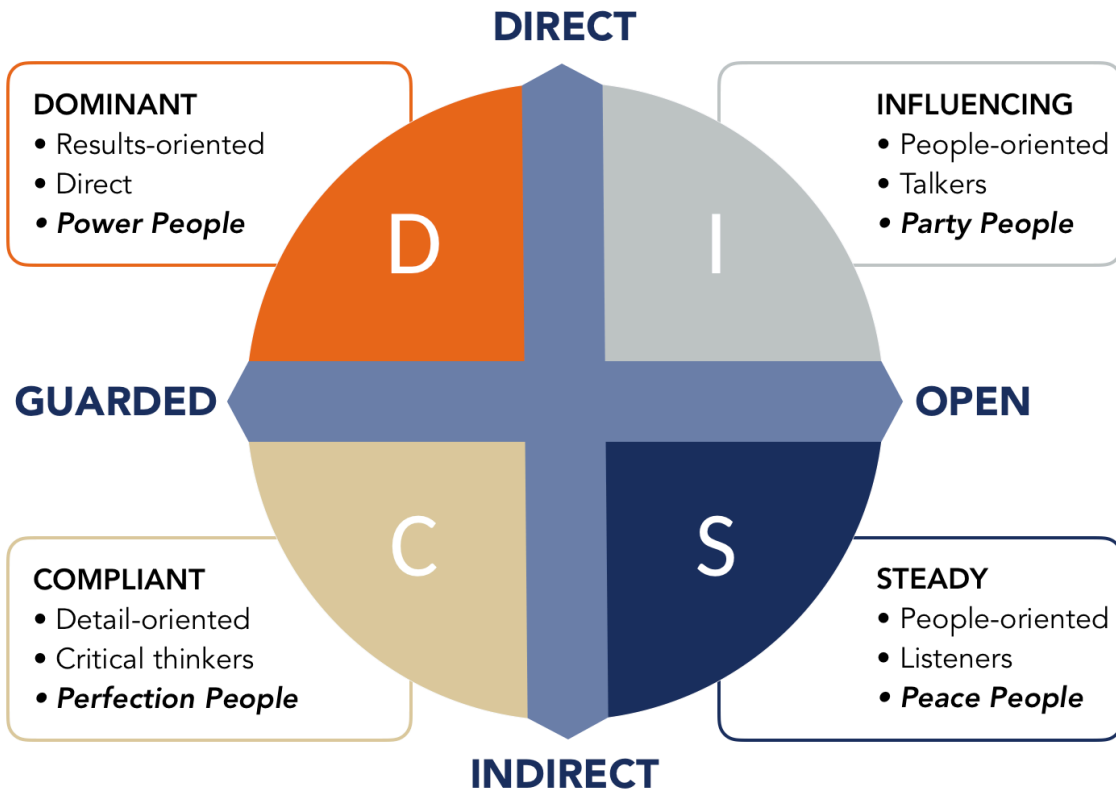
DIRECT

DOMINANT
• Results-oriented
• Direct
• Power People

INFLUENCING
• People-oriented
• Talkers
• Party People

D

I

GUARDED

OPEN

C

S

COMPLIANT
• Detail-oriented
• Critical thinkers
• Perfection People

STEADY
• People-oriented
• Listeners
• Peace People

INDIRECT